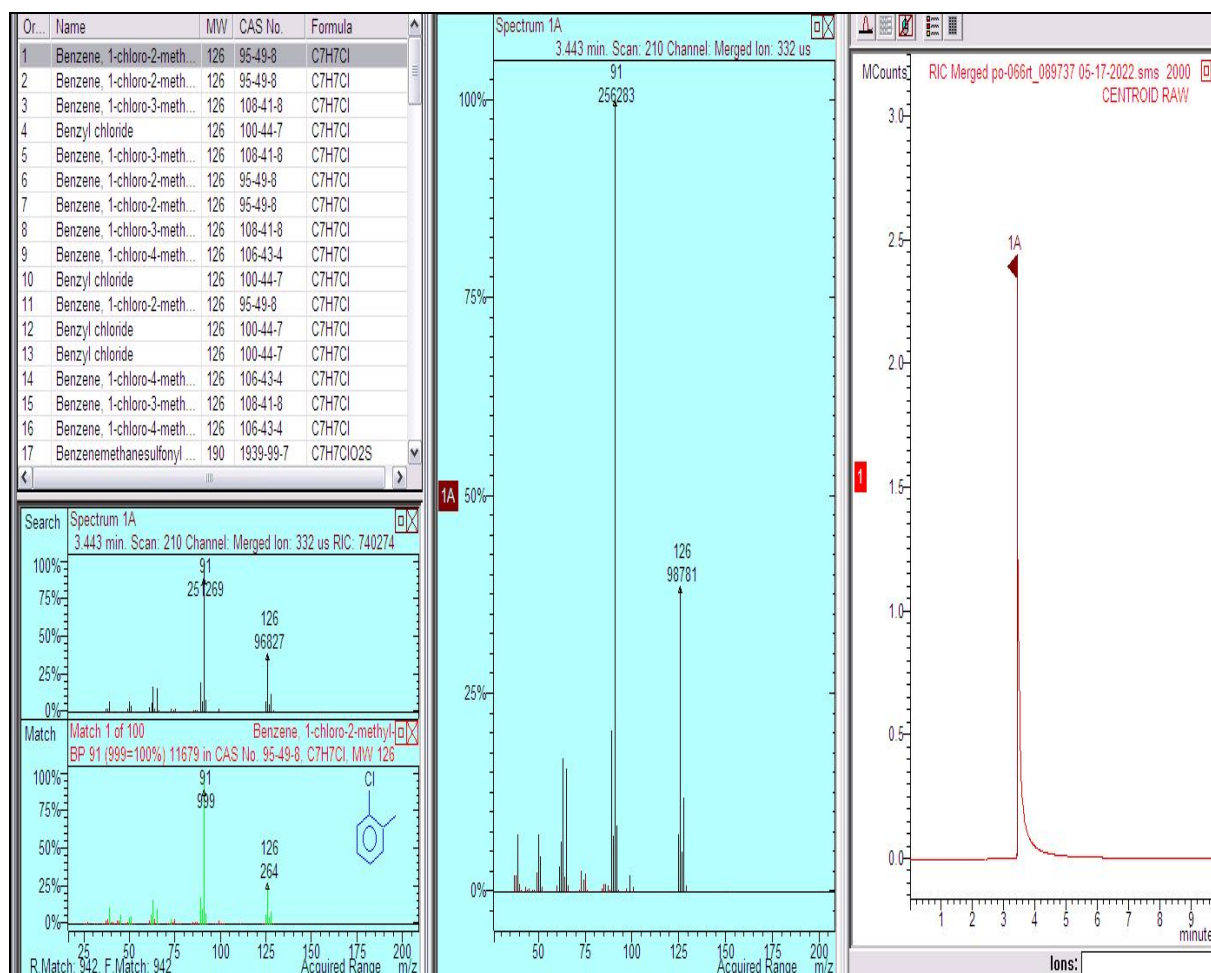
| Or... | Name | MW | CAS No. | Formula |
|---|---|---|---|---|
| 1 | Benzene, 1-chloro-2-meth... | 126 | 95-49-8 | C7H7Cl |
| 2 | Benzene, 1-chloro-2-meth... | 126 | 95-49-8 | C7H7Cl |
| 3 | Benzene, 1-chloro-3-meth... | 126 | 108-41-8 | C7H7Cl |
| 4 | Benzyl chloride | 126 | 100-44-7 | C7H7Cl |
| 5 | Benzene, 1-chloro-3-meth... | 126 | 108-41-8 | C7H7Cl |
| 6 | Benzene, 1-chloro-2-meth... | 126 | 95-49-8 | C7H7Cl |
| 7 | Benzene, 1-chloro-2-meth... | 126 | 95-49-8 | C7H7Cl |
| 8 | Benzene, 1-chloro-3-meth... | 126 | 108-41-8 | C7H7Cl |
| 9 | Benzene, 1-chloro-4-meth... | 126 | 106-43-4 | C7H7Cl |
| 10 | Benzyl chloride | 126 | 100-44-7 | C7H7Cl |
| 11 | Benzene, 1-chloro-2-meth... | 126 | 95-49-8 | C7H7Cl |
| 12 | Benzyl chloride | 126 | 100-44-7 | C7H7Cl |
| 13 | Benzyl chloride | 126 | 100-44-7 | C7H7Cl |
| 14 | Benzene, 1-chloro-4-meth... | 126 | 106-43-4 | C7H7Cl |
| 15 | Benzene, 1-chloro-3-meth... | 126 | 108-41-8 | C7H7Cl |
| 16 | Benzene, 1-chloro-4-meth... | 126 | 106-43-4 | C7H7Cl |
| 17 | Benzenemethanesulfonyl ... | 190 | 1939-99-7 | C7H7ClO2S |

Search Spectrum 1A
3.443 min. Scan: 210 Channel: Merged Ion: 332 us RIC: 740274
100% 75% 50% 25% 0%
91
251269
126
96827

Match Match 1 of 100 Benzene, 1-chloro-2-methyl-
BP 91 (999=100%) 11679 in CAS No. 95-49-8, C7H7Cl, MW 126
100% 75% 50% 25% 0%
91
999
126
264
Cl
R.Match: 942, F.Match: 942 25 50 75 100 125 150 175 200 Acquired Range m/z

Spectrum 1A
3.443 min. Scan: 210 Channel: Merged Ion: 332 us
91
256283
126
98781
100% 75% 1A 50% 25% 0%
50 75 100 125 150 175 200 Acquired Range m/z

MCounts RIC Merged po-066rt_089737 05-17-2022.sms 2000
CENTROID RAW
3.0 2.5 2.0 1.5 1.0 0.5 0.0
1A
1
1 2 3 4 5 6 7 8 9 minute
Ions: